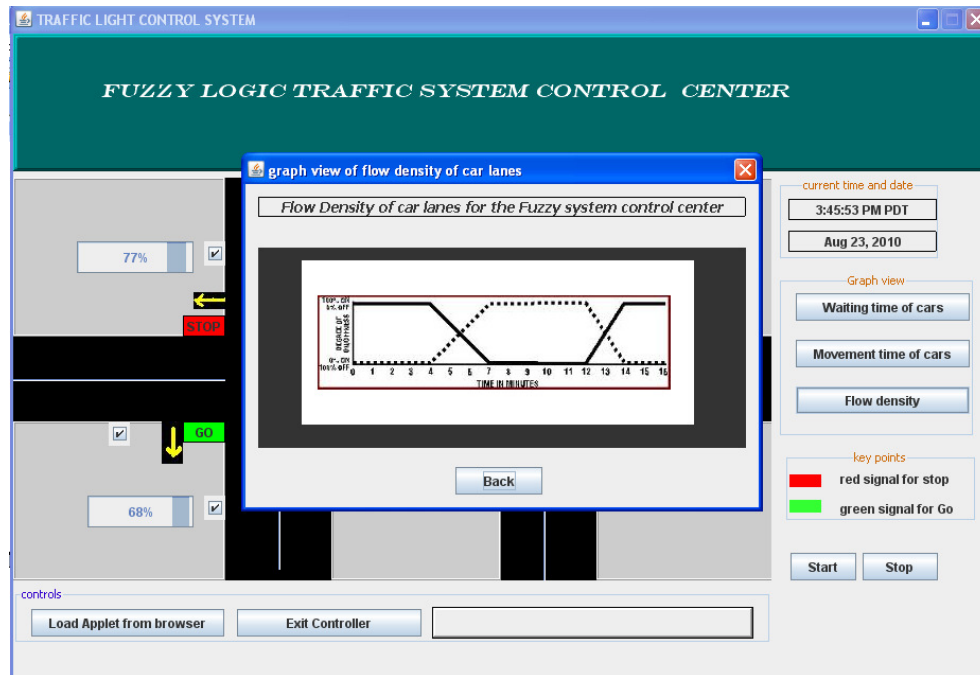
TRAFFIC LIGHT CONTROL SYSTEM

FUZZY LOGIC TRAFFIC SYSTEM CONTROL CENTER

77%

STOP

GO

68%

graph view of flow density of car lanes

Flow Density of car lanes for the Fuzzy system control center

100% ON
0% OFF
DEGREE OF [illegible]
0% ON
100% OFF
0 1 2 3 4 5 6 7 8 9 10 11 12 13 14 15 16
TIME IN MINUTES

Back

current time and date

3:45:53 PM PDT

Aug 23, 2010

Graph view

Waiting time of cars

Movement time of cars

Flow density

key points

red signal for stop

green signal for Go

Start

Stop

controls

Load Applet from browser

Exit Controller